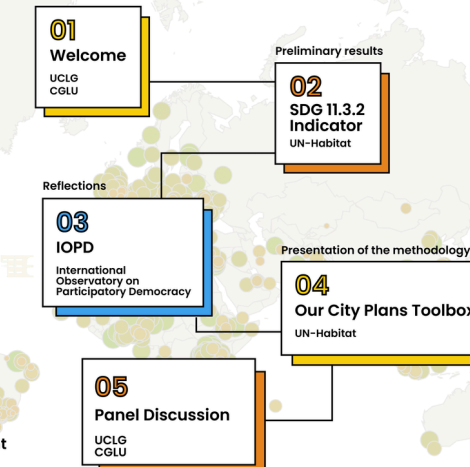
01
Welcome
UCLG
CGLU

Preliminary results
02
SDG 11.3.2 Indicator
UN-Habitat

Reflections
03
IOPD
International Observatory on Participatory Democracy

Presentation of the methodology
04
Our City Plans Toolbox
UN-Habitat

05
Panel Discussion
UCLG
CGLU

t